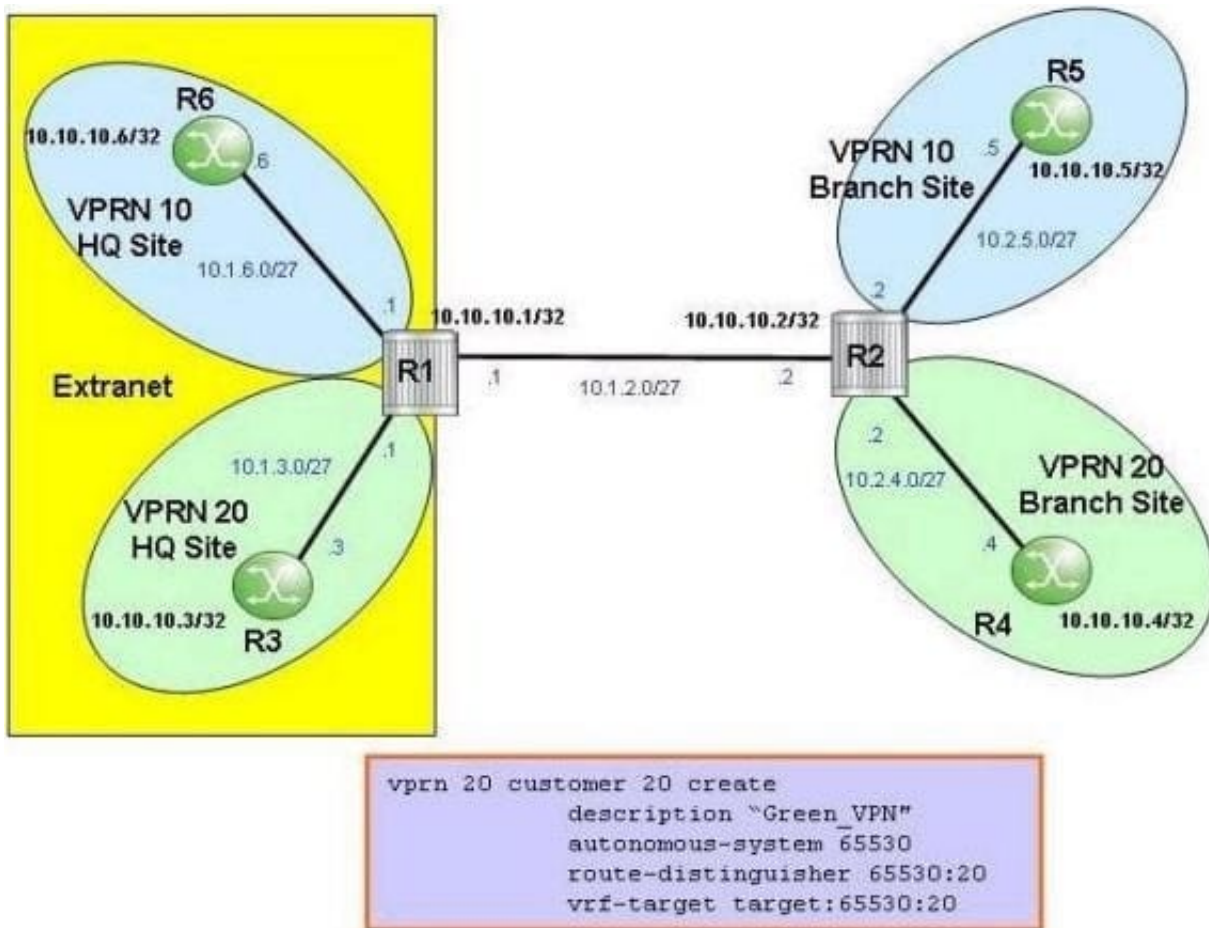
R6
10.10.10.6/32
.6
VPRN 10
HQ Site
10.1.6.0/27
.1
Extranet
10.10.10.1/32
R1
.1
.1
10.1.3.0/27
VPRN 20
HQ Site
.3
10.10.10.3/32
R3
10.1.2.0/27
10.10.10.2/32
.2
R2
R5
VPRN 10
Branch Site
.5
10.10.10.5/32
10.2.5.0/27
.2
.2
10.2.4.0/27
VPRN 20
Branch Site
.4
R4
10.10.10.4/32

vprn 20 customer 20 create
description "Green_VPN"
autonomous-system 65530
route-distinguisher 65530:20
vrf-target target:65530:20